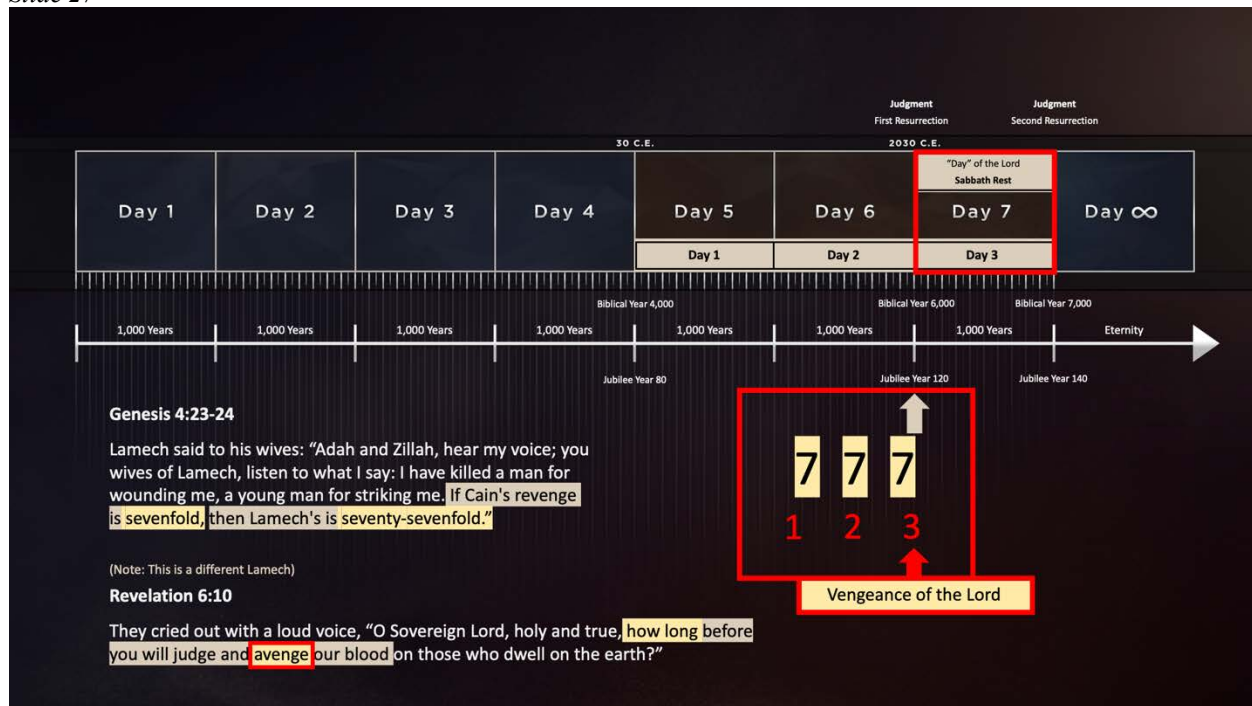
Slide 27

Judgment
First Resurrection

Judgment
Second Resurrection

30 C.E.

2030 C.E.

"Day" of the Lord
Sabbath Rest

| Day 1 | Day 2 | Day 3 | Day 4 | Day 5 | Day 6 | Day 7 | Day ∞ |
|---|---|---|---|---|---|---|---|
| | | | | Day 1 | Day 2 | Day 3 | |

Biblical Year 4,000

Biblical Year 6,000

Biblical Year 7,000

| 1,000 Years | 1,000 Years | 1,000 Years | 1,000 Years | 1,000 Years | 1,000 Years | 1,000 Years | Eternity |
|---|---|---|---|---|---|---|---|

Jubilee Year 80

Jubilee Year 120

Jubilee Year 140

Genesis 4:23-24

Lamech said to his wives: "Adah and Zillah, hear my voice; you wives of Lamech, listen to what I say: I have killed a man for wounding me, a young man for striking me. If Cain's revenge is sevenfold, then Lamech's is seventy-sevenfold."

(Note: This is a different Lamech)

Revelation 6:10

They cried out with a loud voice, "O Sovereign Lord, holy and true, how long before you will judge and avenge our blood on those who dwell on the earth?"

7 7 7
1 2 3

Vengeance of the Lord